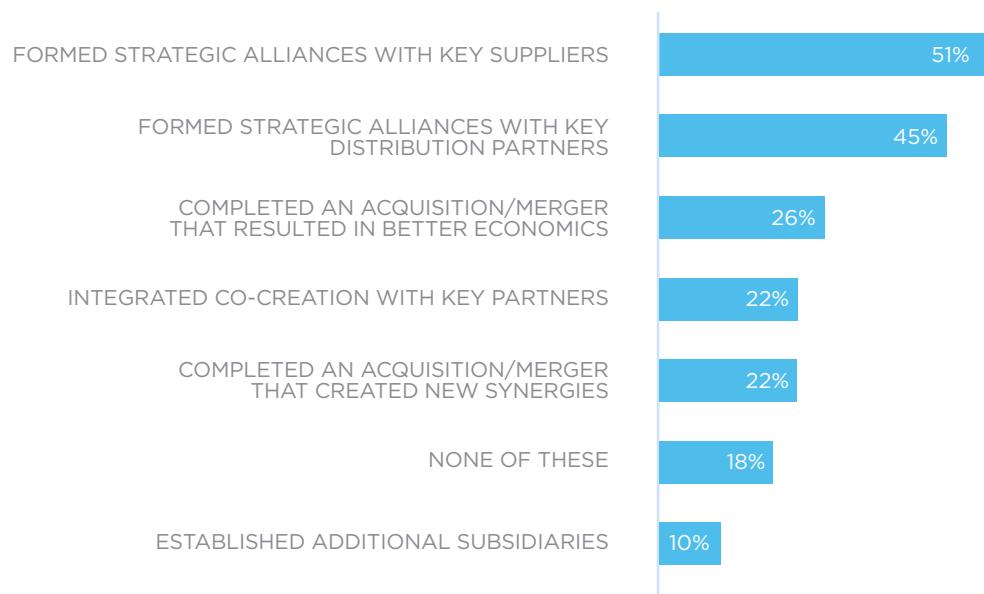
FORMED STRATEGIC ALLIANCES WITH KEY SUPPLIERS 51%

FORMED STRATEGIC ALLIANCES WITH KEY DISTRIBUTION PARTNERS 45%

COMPLETED AN ACQUISITION/MERGER THAT RESULTED IN BETTER ECONOMICS 26%

INTEGRATED CO-CREATION WITH KEY PARTNERS 22%

COMPLETED AN ACQUISITION/MERGER THAT CREATED NEW SYNERGIES 22%

NONE OF THESE 18%

ESTABLISHED ADDITIONAL SUBSIDIARIES 10%